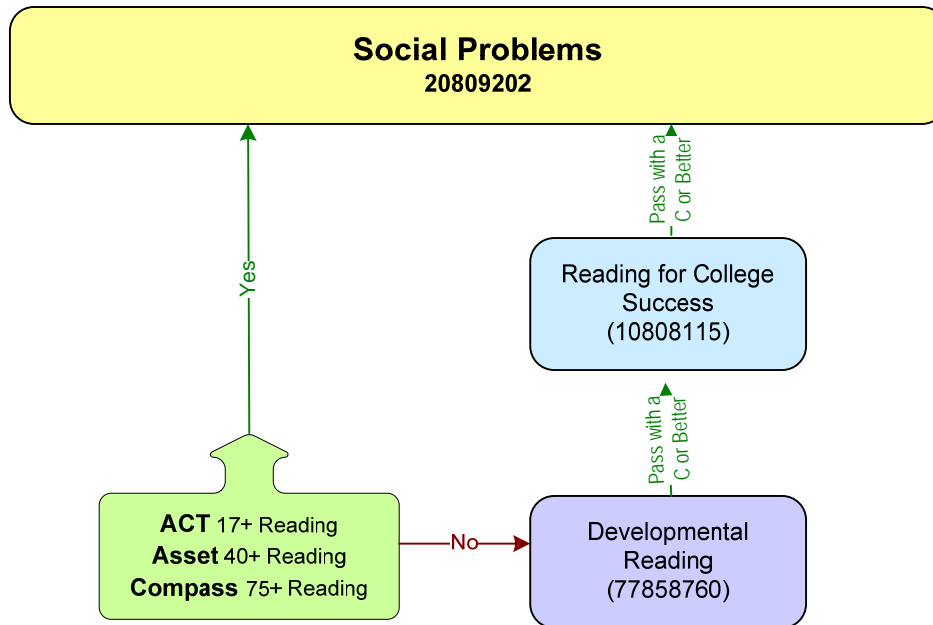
Social Problems
20809202

Pass with a C or Better

Yes

Reading for College Success
(10808115)

Pass with a C or Better

ACT 17+ Reading
Asset 40+ Reading
Compass 75+ Reading

No

Developmental Reading
(77858760)